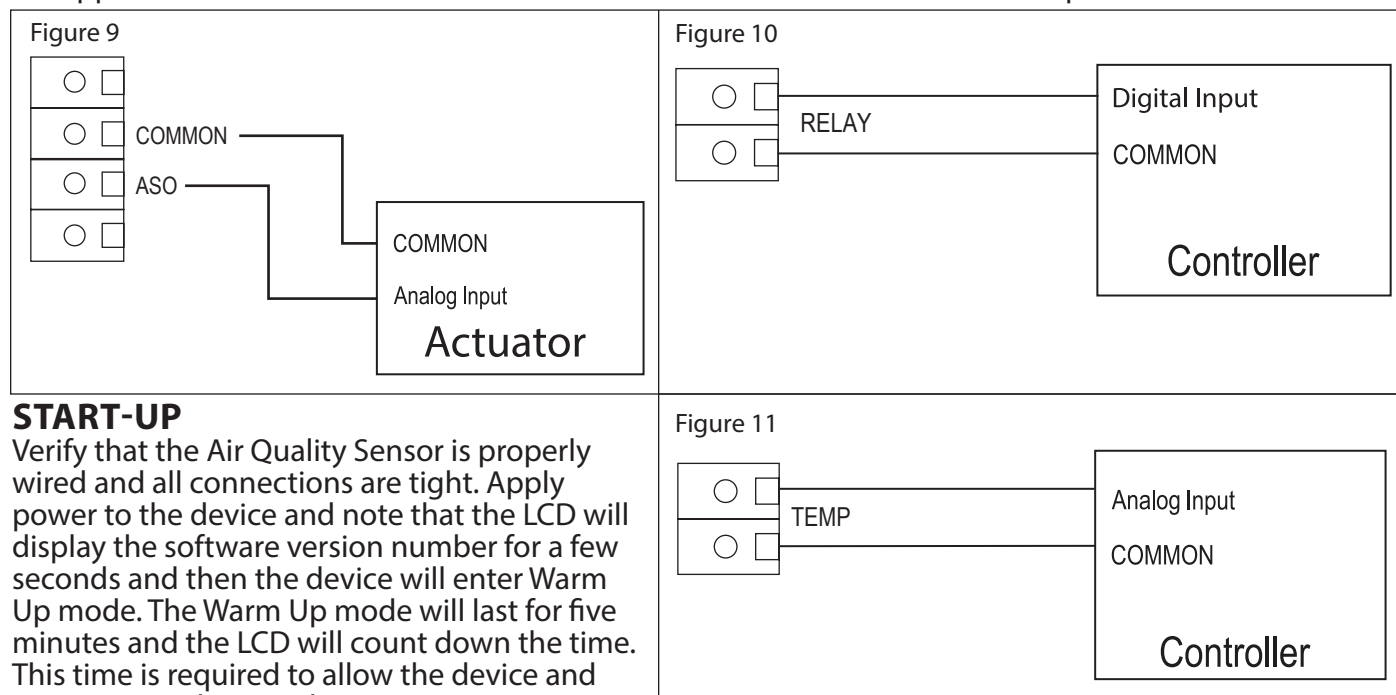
Figure 9

COMMON
ASO

COMMON
Analog Input
Actuator

Figure 10

RELAY

Digital Input
COMMON
Controller

START-UP
Verify that the Air Quality Sensor is properly wired and all connections are tight. Apply power to the device and note that the LCD will display the software version number for a few seconds and then the device will enter Warm Up mode. The Warm Up mode will last for five minutes and the LCD will count down the time. This time is required to allow the device and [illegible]

Figure 11

TEMP

Analog Input
COMMON
Controller